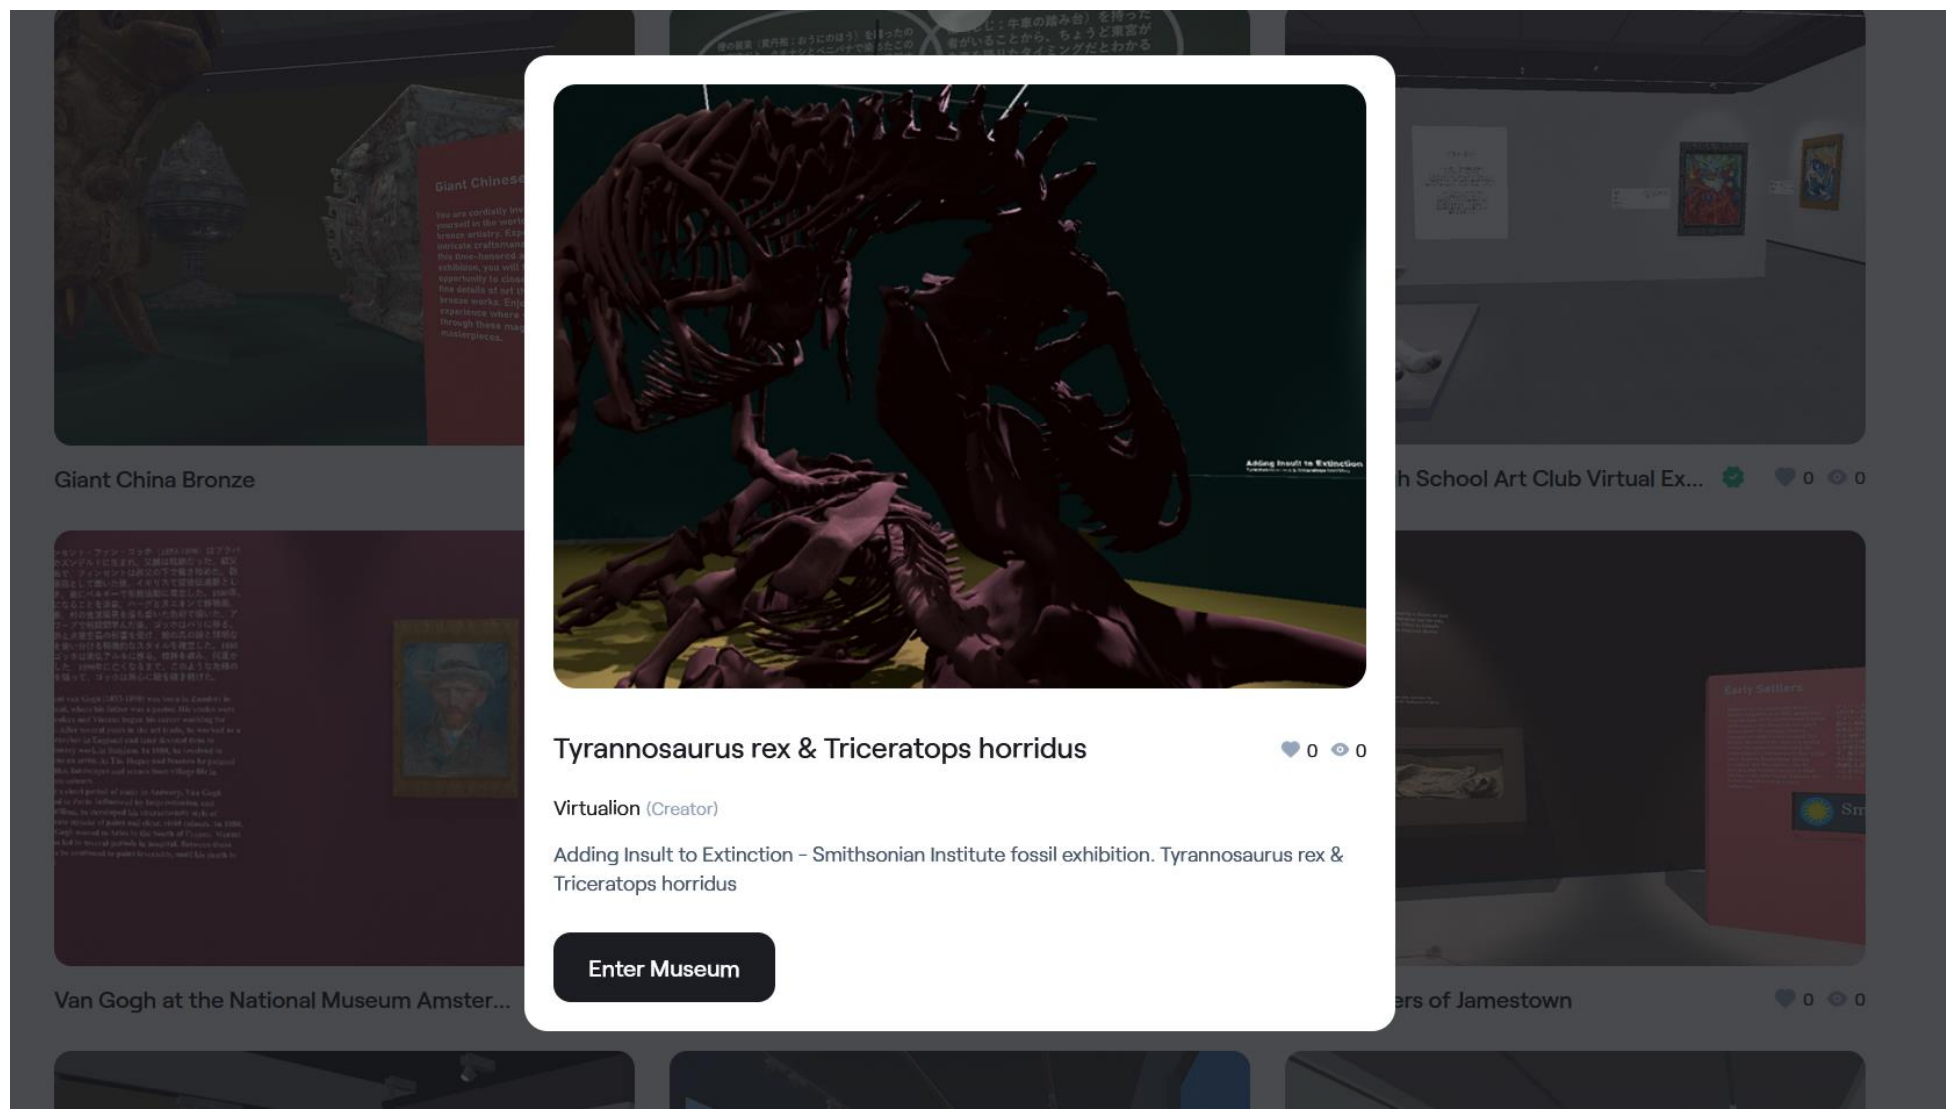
Giant China Bronze

Giant Chinese

h School Art Club Virtual Ex... 0 0

Van Gogh at the National Museum Amster...

ers of Jamestown 0 0

Early Settlers

Adding Insult to Extinction

Tyrannosaurus rex & Triceratops horridus 0 0

Virtualion (Creator)

Adding Insult to Extinction - Smithsonian Institute fossil exhibition. Tyrannosaurus rex & Triceratops horridus

Enter Museum